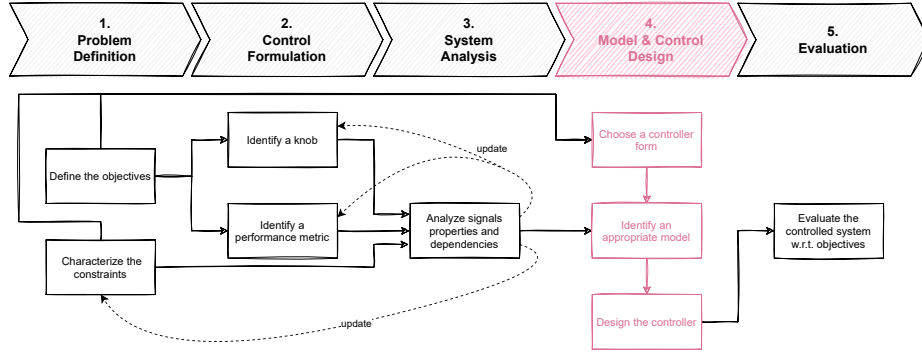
1.
Problem
Definition

2.
Control
Formulation

3.
System
Analysis

4.
Model & Control
Design

5.
Evaluation

Define the objectives

Characterize the constraints

Identify a knob

Identify a performance metric

update

Analyze signals properties and dependencies

update

Choose a controller form

Identify an appropriate model

Design the controller

Evaluate the controlled system w.r.t. objectives